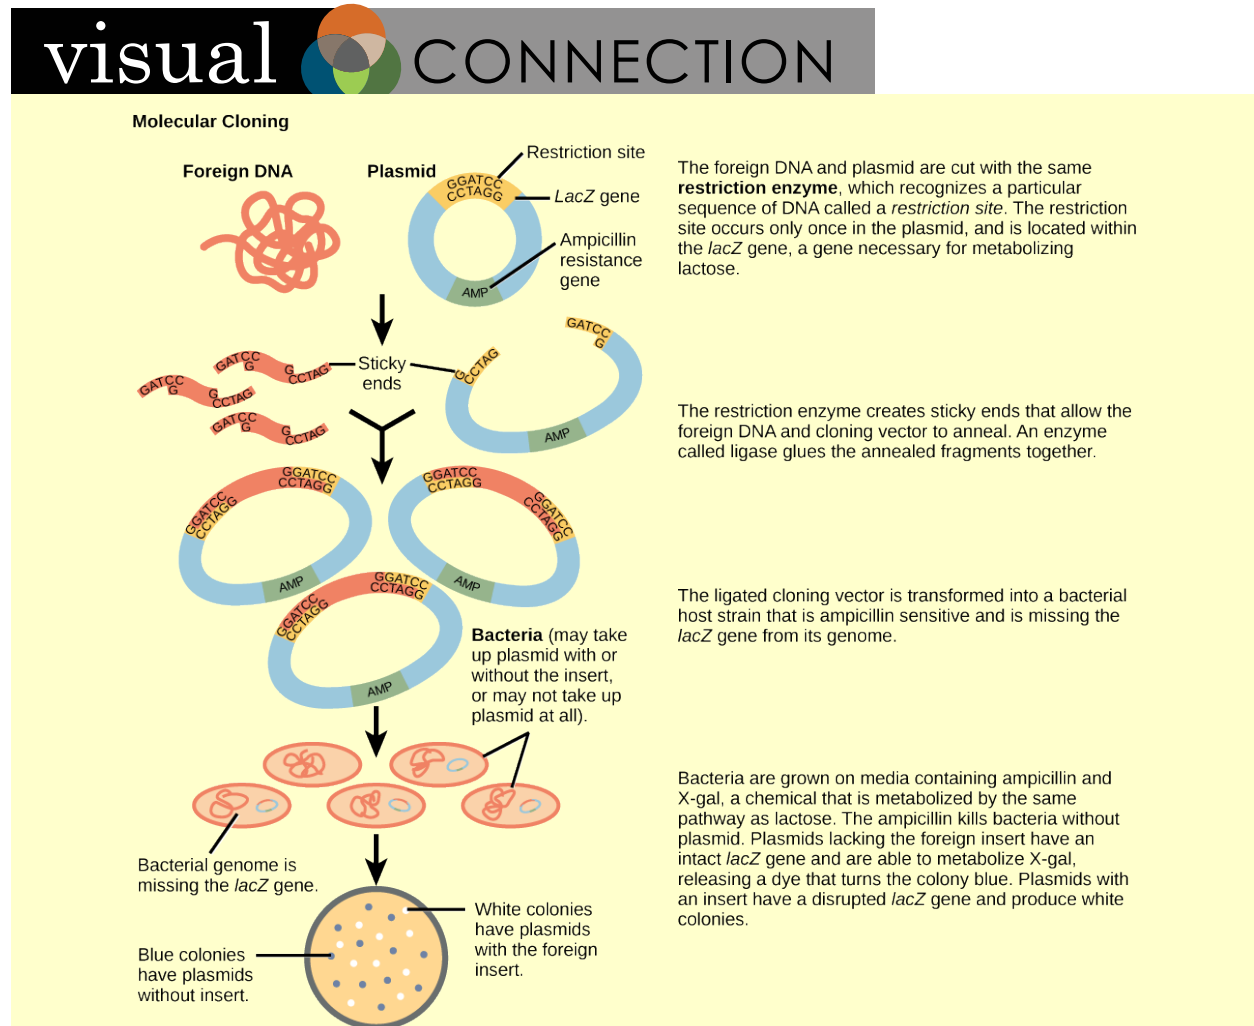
visual CONNECTION

Molecular Cloning

Foreign DNA

Plasmid

GGATCC
CCTAGG

Restriction site

*LacZ* gene

Ampicillin resistance gene

AMP

The foreign DNA and plasmid are cut with the same **restriction enzyme**, which recognizes a particular sequence of DNA called a *restriction site*. The restriction site occurs only once in the plasmid, and is located within the *lacZ* gene, a gene necessary for metabolizing lactose.

GATCC G
G CCTAG
GATCC G
G CCTAG
GATCC G
G CCTAG

Sticky ends

GATCC G
G CCTAG
AMP

The restriction enzyme creates sticky ends that allow the foreign DNA and cloning vector to anneal. An enzyme called ligase glues the annealed fragments together.

GGATCC CCTAGG
GGATCC CCTAGG
AMP
GGATCC CCTAGG
GGATCC CCTAGG
AMP
GGATCC CCTAGG
GGATCC CCTAGG
AMP

**Bacteria** (may take up plasmid with or without the insert, or may not take up plasmid at all).

The ligated cloning vector is transformed into a bacterial host strain that is ampicillin sensitive and is missing the *lacZ* gene from its genome.

Bacterial genome is missing the *lacZ* gene.

Bacteria are grown on media containing ampicillin and X-gal, a chemical that is metabolized by the same pathway as lactose. The ampicillin kills bacteria without plasmid. Plasmids lacking the foreign insert have an intact *lacZ* gene and are able to metabolize X-gal, releasing a dye that turns the colony blue. Plasmids with an insert have a disrupted *lacZ* gene and produce white colonies.

White colonies have plasmids with the foreign insert.

Blue colonies have plasmids without insert.